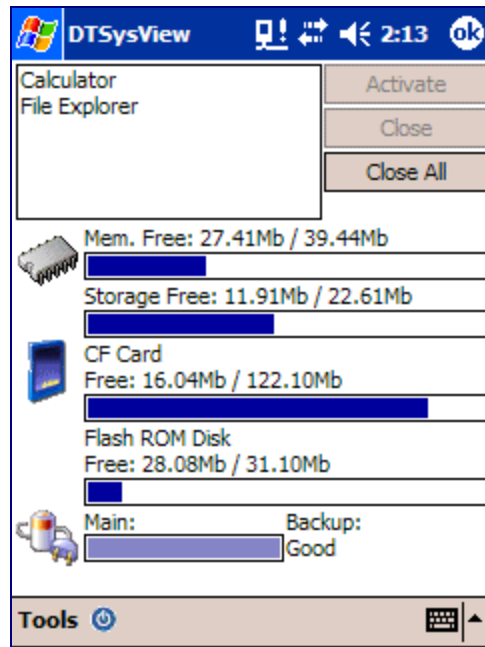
DTSysView 2:13 ok

Calculator
File Explorer

Activate
Close
Close All

Mem. Free: 27.41Mb / 39.44Mb

Storage Free: 11.91Mb / 22.61Mb

CF Card
Free: 16.04Mb / 122.10Mb

Flash ROM Disk
Free: 28.08Mb / 31.10Mb

Main:
Backup:
Good

Tools